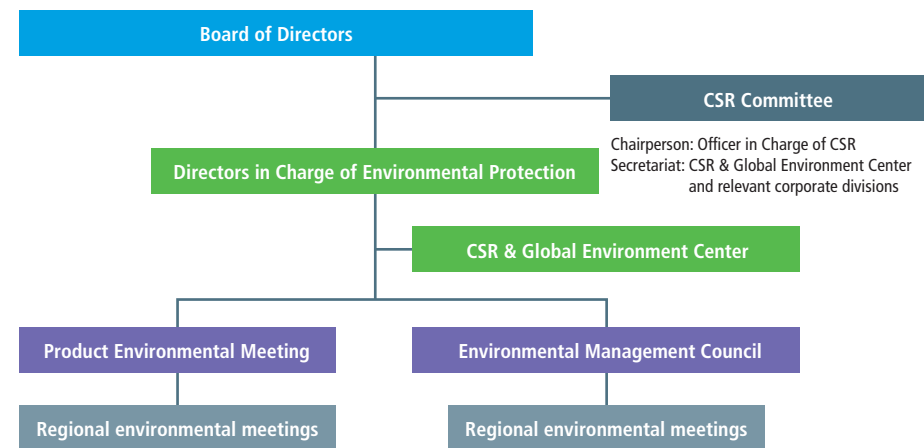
Board of Directors

CSR Committee

Chairperson: Officer in Charge of CSR
Secretariat: CSR & Global Environment Center and relevant corporate divisions

Directors in Charge of Environmental Protection

CSR & Global Environment Center

Product Environmental Meeting

Environmental Management Council

Regional environmental meetings

Regional environmental meetings